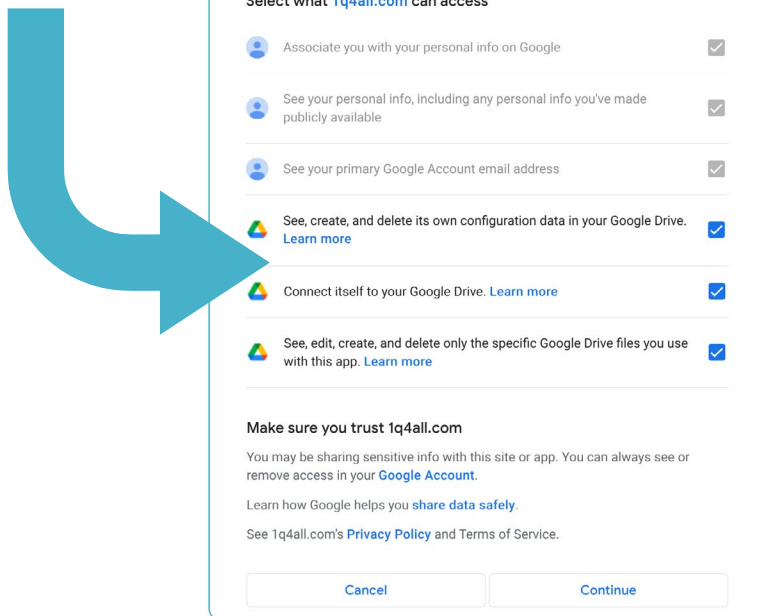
Select what 1q4all.com can access

Associate you with your personal info on Google

See your personal info, including any personal info you've made publicly available

See your primary Google Account email address

See, create, and delete its own configuration data in your Google Drive. Learn more

Connect itself to your Google Drive. Learn more

See, edit, create, and delete only the specific Google Drive files you use with this app. Learn more

Make sure you trust 1q4all.com

You may be sharing sensitive info with this site or app. You can always see or remove access in your Google Account.

Learn how Google helps you share data safely.

See 1q4all.com's Privacy Policy and Terms of Service.

Cancel

Continue